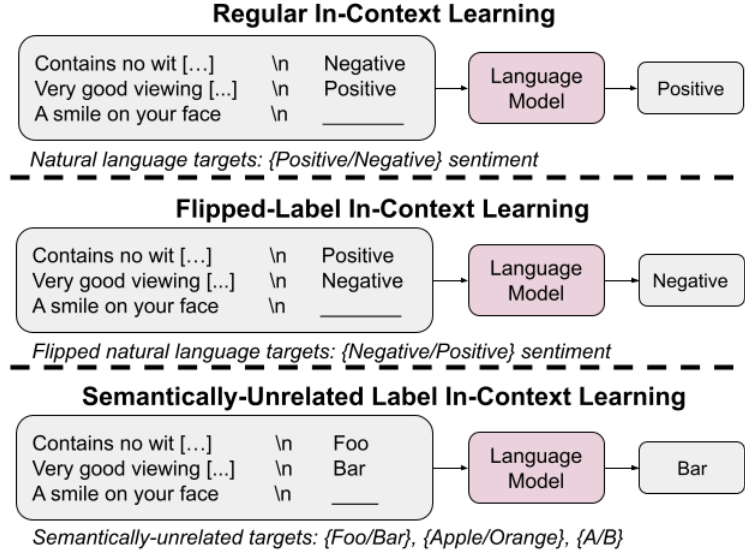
**Regular In-Context Learning**

Contains no wit […] \n Negative
Very good viewing [...] \n Positive
A smile on your face \n ________

Language Model

Positive

*Natural language targets: {Positive/Negative} sentiment*

**Flipped-Label In-Context Learning**

Contains no wit […] \n Positive
Very good viewing [...] \n Negative
A smile on your face \n ________

Language Model

Negative

*Flipped natural language targets: {Negative/Positive} sentiment*

**Semantically-Unrelated Label In-Context Learning**

Contains no wit […] \n Foo
Very good viewing [...] \n Bar
A smile on your face \n _____

Language Model

Bar

*Semantically-unrelated targets: {Foo/Bar}, {Apple/Orange}, {A/B}*